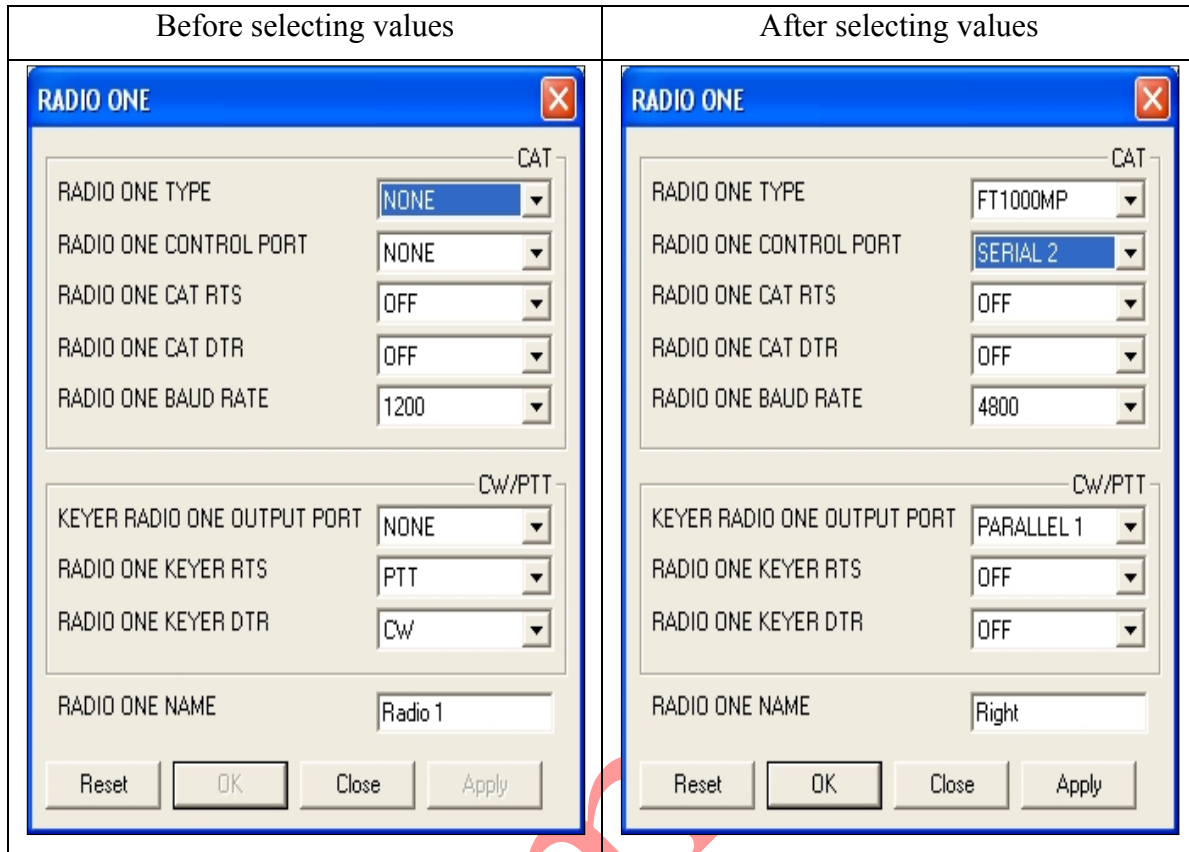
| Before selecting values | After selecting values |
|---|---|
| RADIO ONE<br>CAT<br>RADIO ONE TYPE NONE<br>RADIO ONE CONTROL PORT NONE<br>RADIO ONE CAT RTS OFF<br>RADIO ONE CAT DTR OFF<br>RADIO ONE BAUD RATE 1200<br>CW/PTT<br>KEYER RADIO ONE OUTPUT PORT NONE<br>RADIO ONE KEYER RTS PTT<br>RADIO ONE KEYER DTR CW<br>RADIO ONE NAME Radio 1<br>Reset OK Close Apply | RADIO ONE<br>CAT<br>RADIO ONE TYPE FT1000MP<br>RADIO ONE CONTROL PORT SERIAL 2<br>RADIO ONE CAT RTS OFF<br>RADIO ONE CAT DTR OFF<br>RADIO ONE BAUD RATE 4800<br>CW/PTT<br>KEYER RADIO ONE OUTPUT PORT PARALLEL 1<br>RADIO ONE KEYER RTS OFF<br>RADIO ONE KEYER DTR OFF<br>RADIO ONE NAME Right<br>Reset OK Close Apply |